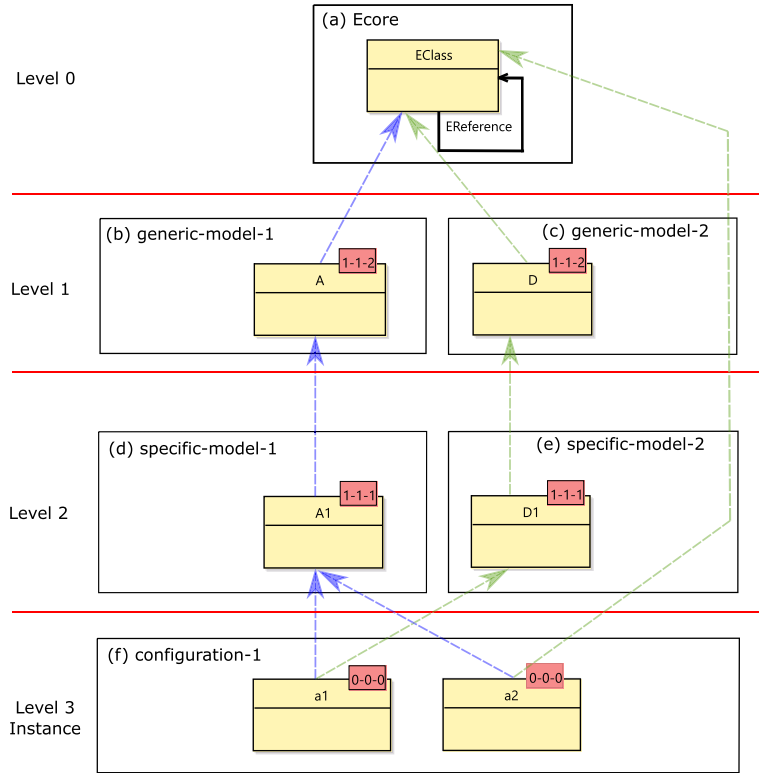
Level 0

(a) Ecore

EClass

EReference

Level 1

(b) generic-model-1

A

1-1-2

(c) generic-model-2

D

1-1-2

Level 2

(d) specific-model-1

A1

1-1-1

(e) specific-model-2

D1

1-1-1

Level 3
Instance

(f) configuration-1

a1

0-0-0

a2

0-0-0